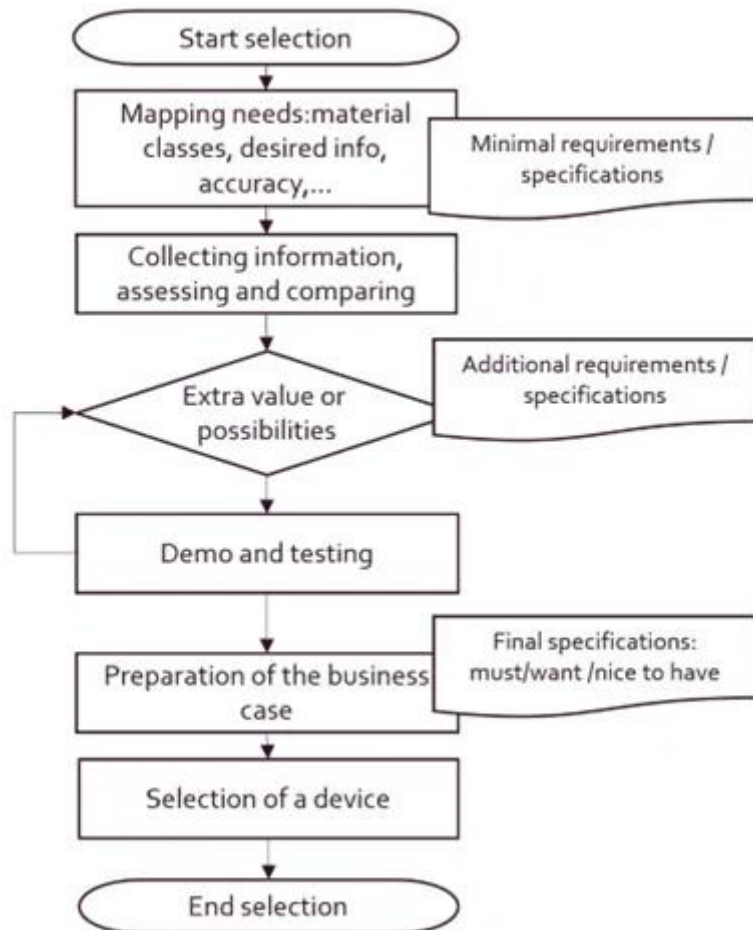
Start selection

Mapping needs:material classes, desired info, accuracy,...

Minimal requirements / specifications

Collecting information, assessing and comparing

Extra value or possibilities

Additional requirements / specifications

Demo and testing

Preparation of the business case

Final specifications: must/want /nice to have

Selection of a device

End selection